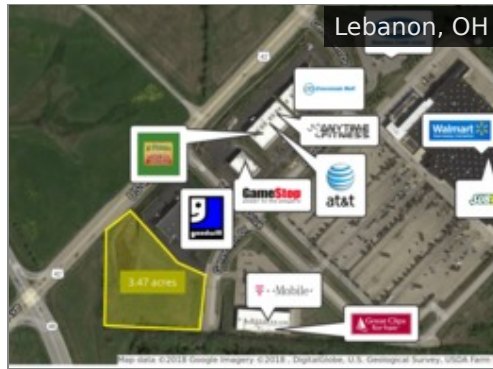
Lebanon, OH

Cincinnati Bell

ANYTIME FITNESS

Walmart

GameStop
power to the players

at&t

goodwill

3.47 acres

T-Mobile

Great Clips for hair

Map data ©2018 Google Imagery ©2018 , DigitalGlobe, U.S. Geological Survey, USDA Farm